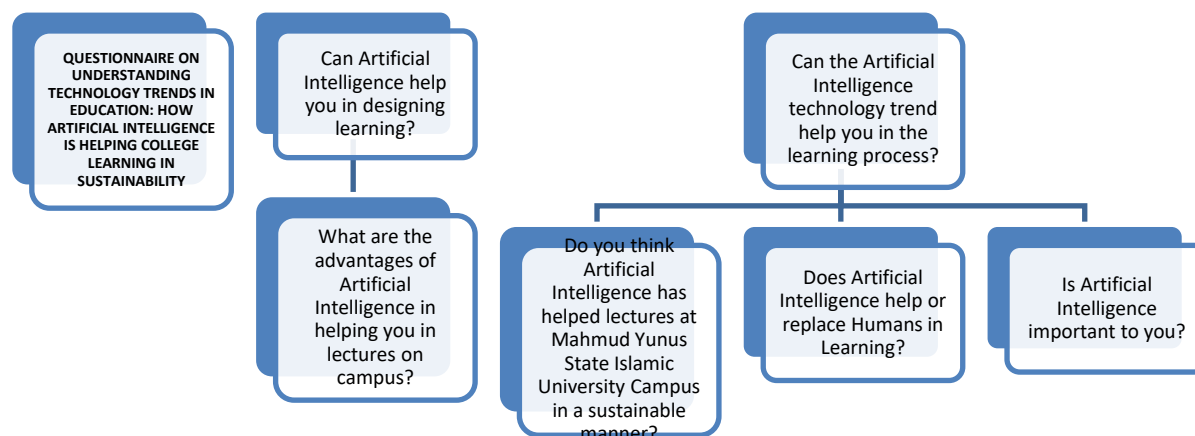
QUESTIONNAIRE ON UNDERSTANDING TECHNOLOGY TRENDS IN EDUCATION: HOW ARTIFICIAL INTELLIGENCE IS HELPING COLLEGE LEARNING IN SUSTAINABILITY

Can Artificial Intelligence help you in designing learning?

What are the advantages of Artificial Intelligence in helping you in lectures on campus?

Can the Artificial Intelligence technology trend help you in the learning process?

Do you think Artificial Intelligence has helped lectures at Mahmud Yunus State Islamic University Campus in a sustainable manner?

Does Artificial Intelligence help or replace Humans in Learning?

Is Artificial Intelligence important to you?